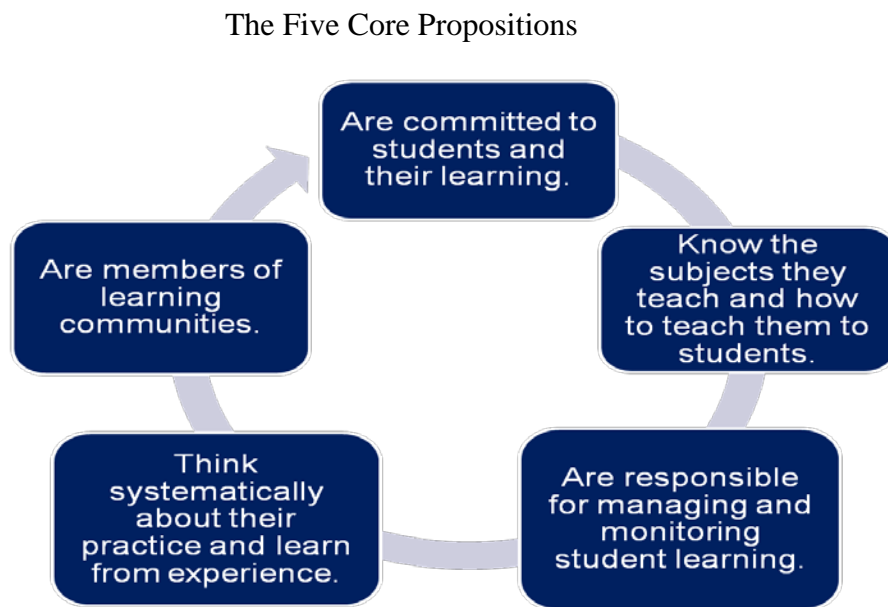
The Five Core Propositions

Are committed to students and their learning.

Know the subjects they teach and how to teach them to students.

Are responsible for managing and monitoring student learning.

Think systematically about their practice and learn from experience.

Are members of learning communities.